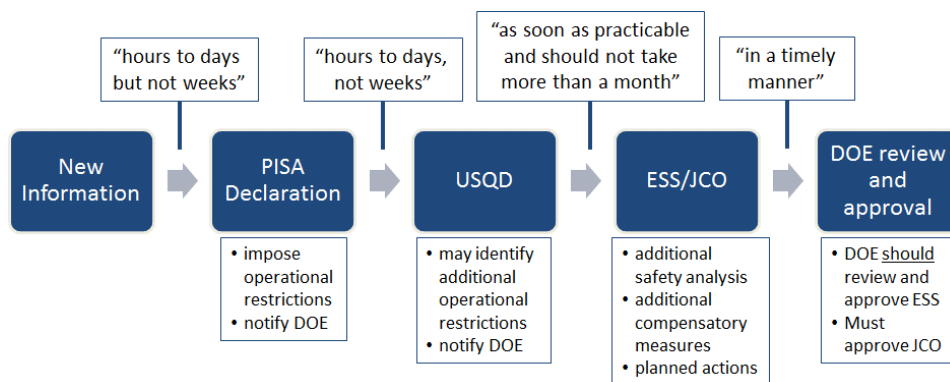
“hours to days but not weeks”

“hours to days, not weeks”

“as soon as practicable and should not take more than a month”

“in a timely manner”

New Information

PISA Declaration

- impose operational restrictions
- notify DOE

USQD

- may identify additional operational restrictions
- notify DOE

ESS/JCO

- additional safety analysis
- additional compensatory measures
- planned actions

DOE review and approval

- DOE should review and approve ESS
- Must approve JCO